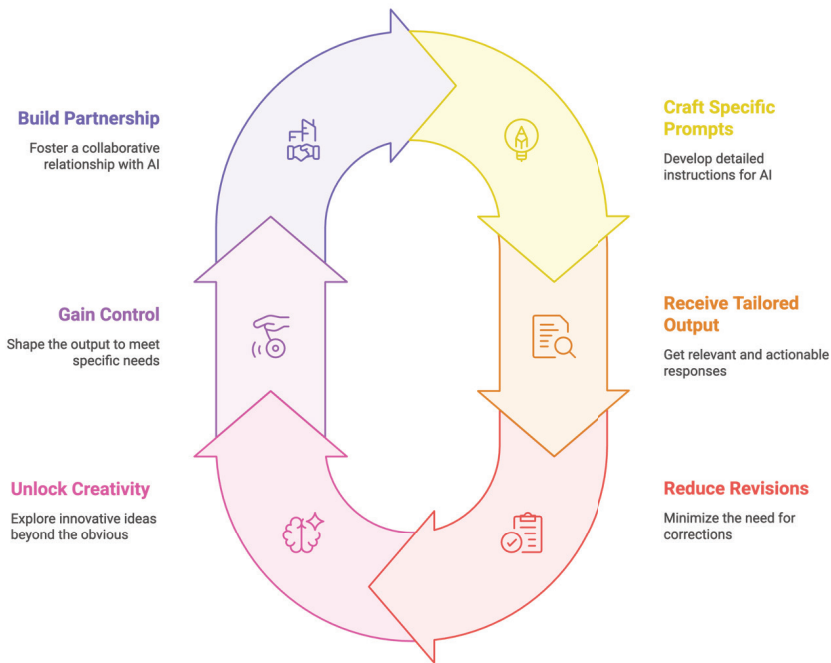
Build Partnership

Foster a collaborative relationship with AI

Craft Specific Prompts

Develop detailed instructions for AI

Gain Control

Shape the output to meet specific needs

Receive Tailored Output

Get relevant and actionable responses

Unlock Creativity

Explore innovative ideas beyond the obvious

Reduce Revisions

Minimize the need for corrections